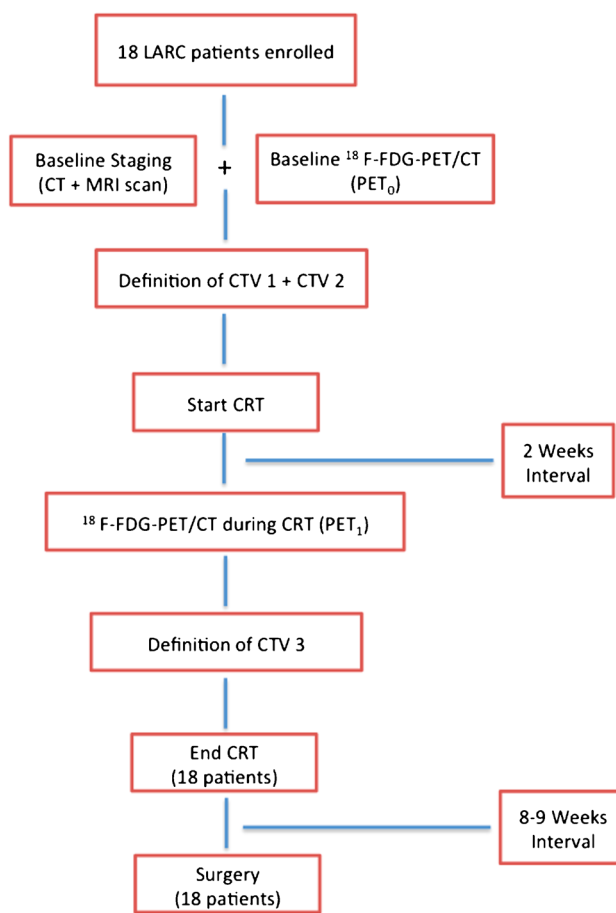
18 LARC patients enrolled

Baseline Staging (CT + MRI scan)

+

Baseline $^{18}$F-FDG-PET/CT ($PET_0$)

Definition of CTV 1 + CTV 2

Start CRT

2 Weeks Interval

$^{18}$F-FDG-PET/CT during CRT ($PET_1$)

Definition of CTV 3

End CRT (18 patients)

8-9 Weeks Interval

Surgery (18 patients)